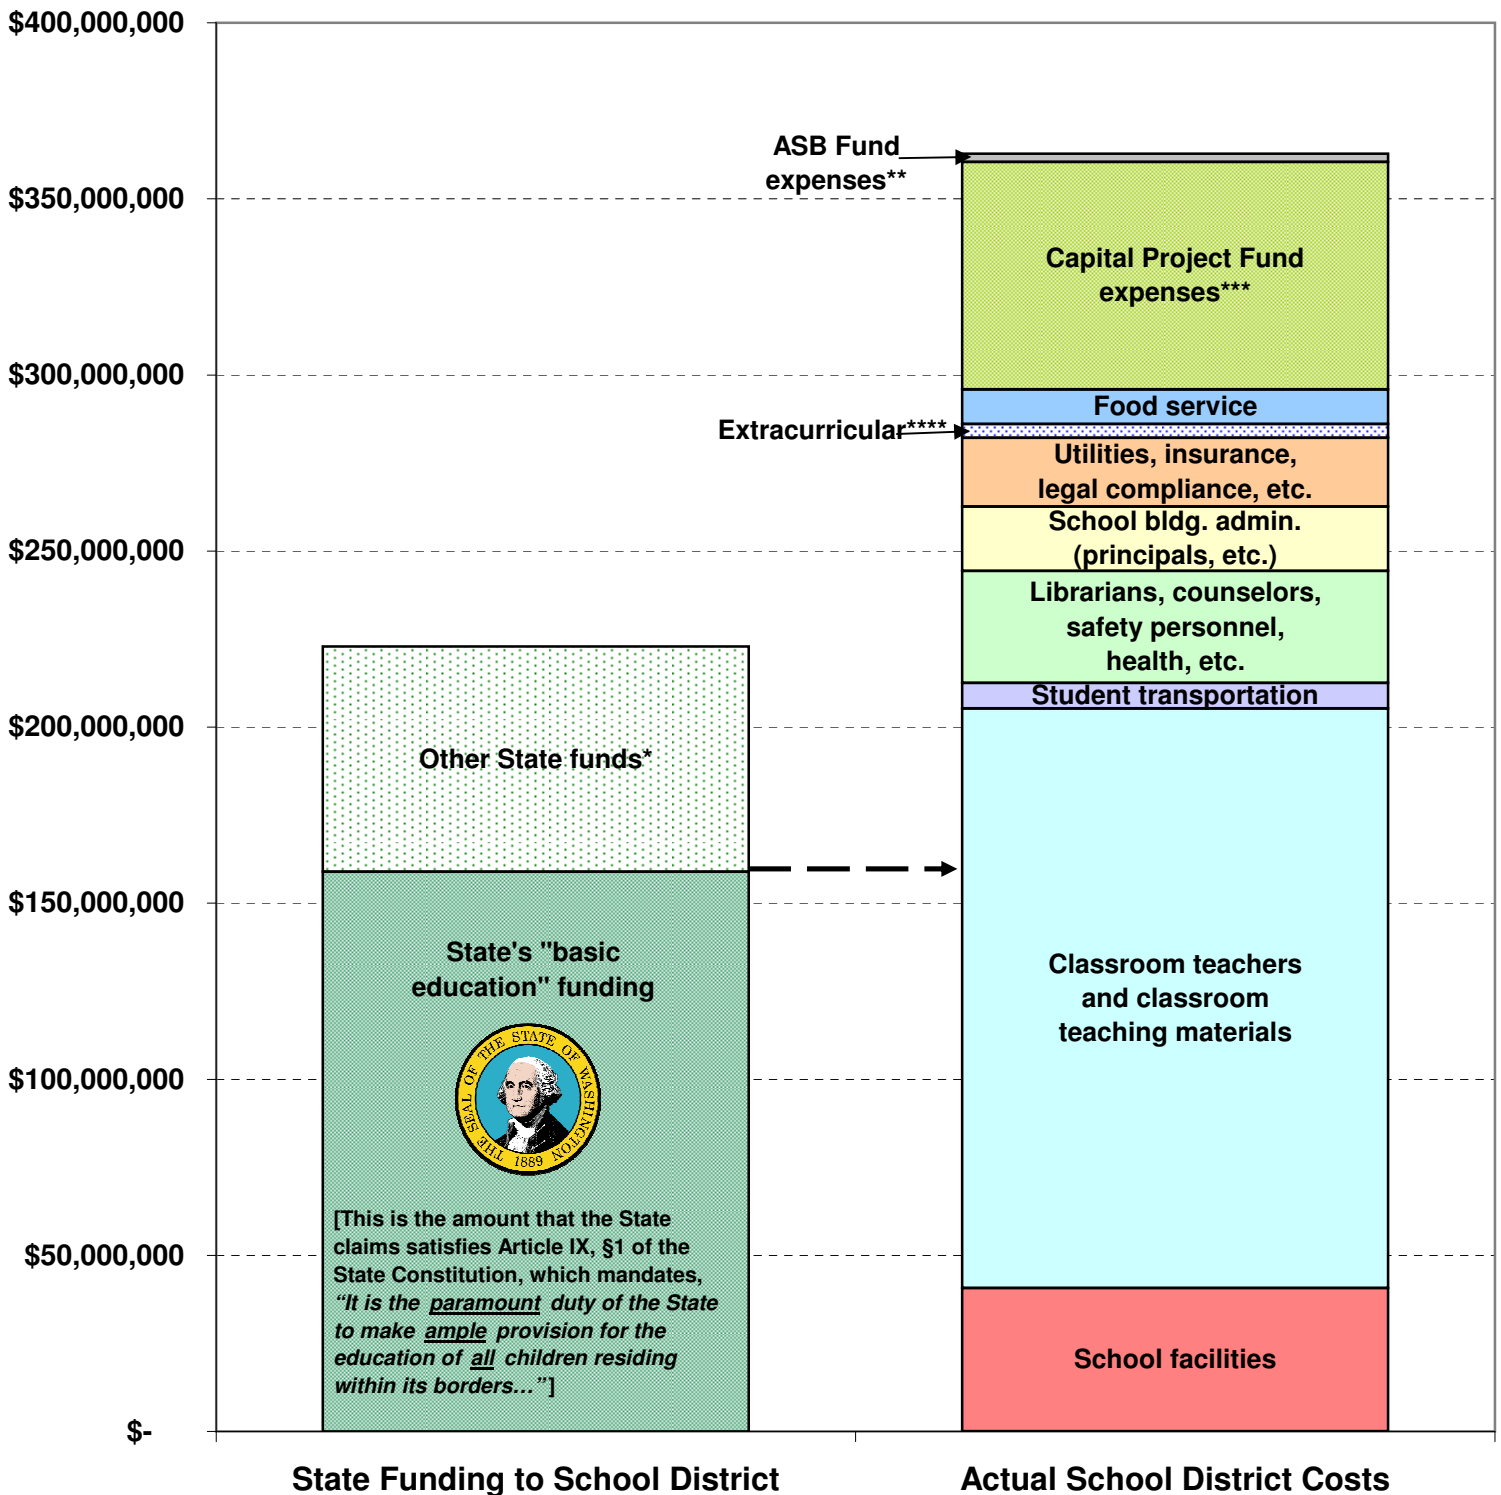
$400,000,000
$350,000,000
$300,000,000
$250,000,000
$200,000,000
$150,000,000
$100,000,000
$50,000,000
$-

ASB Fund expenses**

Capital Project Fund expenses***

Food service

Extracurricular****

Utilities, insurance, legal compliance, etc.

School bldg. admin. (principals, etc.)

Librarians, counselors, safety personnel, health, etc.

Student transportation

Other State funds*

State's "basic education" funding

THE SEAL OF THE STATE OF WASHINGTON 1889

[This is the amount that the State claims satisfies Article IX, §1 of the State Constitution, which mandates, *"It is the paramount duty of the State to make ample provision for the education of all children residing within its borders…"*]

Classroom teachers and classroom teaching materials

School facilities

State Funding to School District

Actual School District Costs